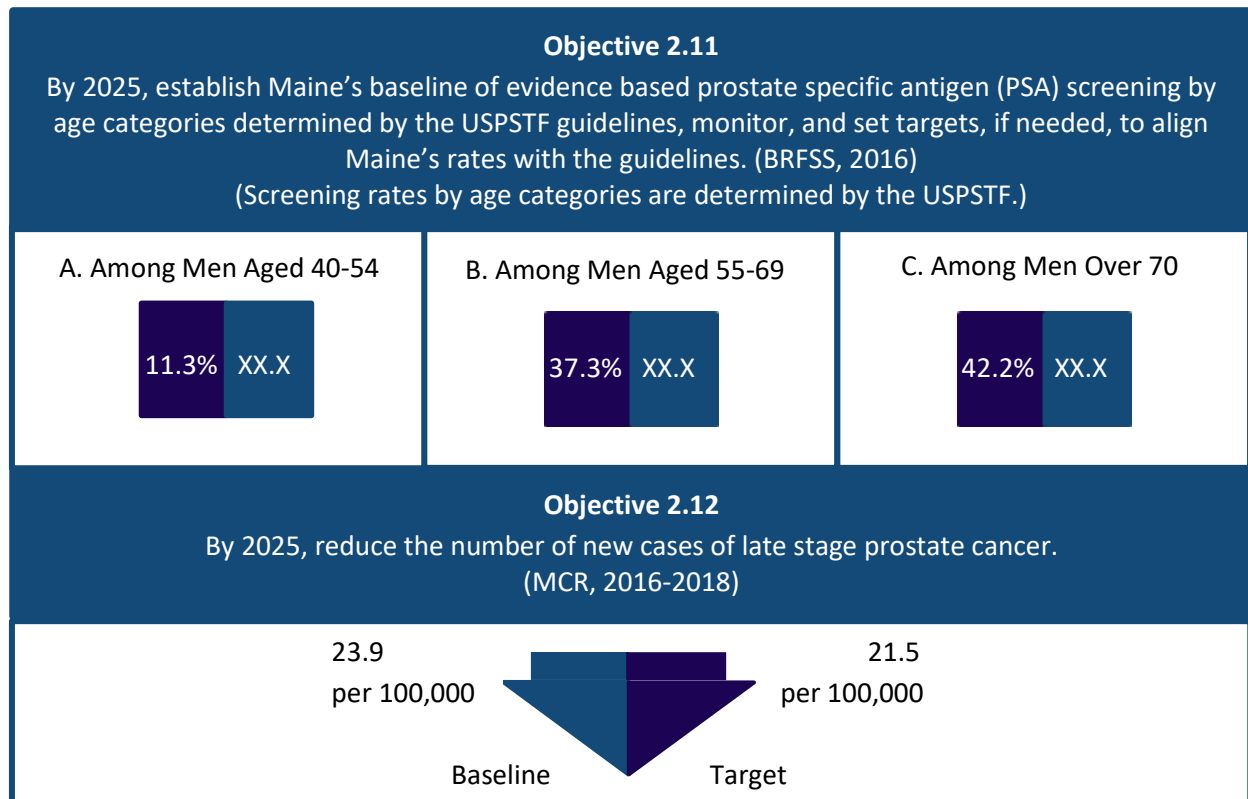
**Objective 2.11**

By 2025, establish Maine's baseline of evidence based prostate specific antigen (PSA) screening by age categories determined by the USPSTF guidelines, monitor, and set targets, if needed, to align Maine's rates with the guidelines. (BRFSS, 2016)
(Screening rates by age categories are determined by the USPSTF.)

A. Among Men Aged 40-54

11.3% XX.X

B. Among Men Aged 55-69

37.3% XX.X

C. Among Men Over 70

42.2% XX.X

**Objective 2.12**

By 2025, reduce the number of new cases of late stage prostate cancer.
(MCR, 2016-2018)

23.9
per 100,000

21.5
per 100,000

Baseline

Target